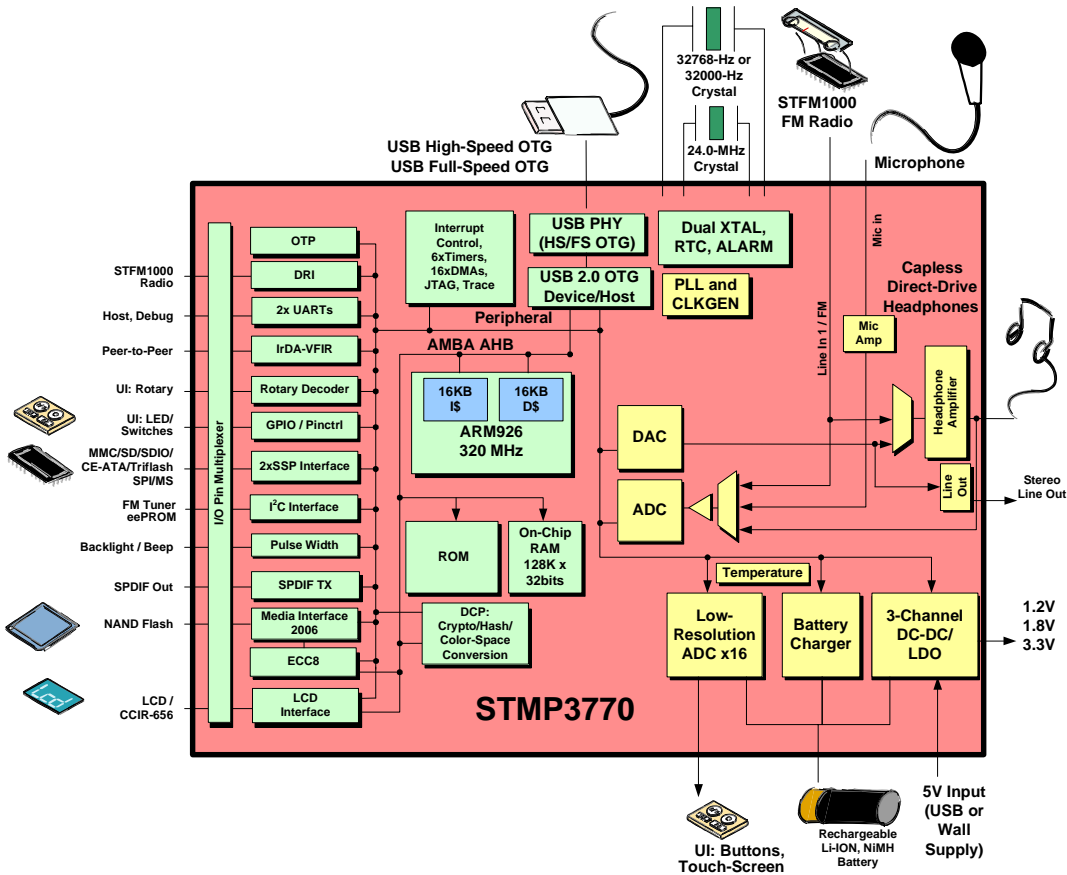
32768-Hz or 32000-Hz Crystal

24.0-MHz Crystal

STFM1000 FM Radio

Microphone

USB High-Speed OTG
USB Full-Speed OTG

STFM1000 Radio

Host, Debug

Peer-to-Peer

UI: Rotary

UI: LED/ Switches

MMC/SD/SDIO/ CE-ATA/Triflash SPI/MS

FM Tuner eePROM

Backlight / Beep

SPDIF Out

NAND Flash

LCD / CCIR-656

I/O Pin Multiplexer

OTP

DRI

2x UARTs

IrDA-VFIR

Rotary Decoder

GPIO / Pinctrl

2xSSP Interface

I$^2$C Interface

Pulse Width

SPDIF TX

Media Interface 2006

ECC8

LCD Interface

Interrupt Control, 6xTimers, 16xDMAs, JTAG, Trace

USB PHY (HS/FS OTG)

USB 2.0 OTG Device/Host

Dual XTAL, RTC, ALARM

PLL and CLKGEN

Peripheral

AMBA AHB

16KB I$

16KB D$

ARM926 320 MHz

ROM

On-Chip RAM 128K x 32bits

DCP: Crypto/Hash/ Color-Space Conversion

Mic in

Line In 1 / FM

Mic Amp

Capless Direct-Drive Headphones

Headphone Amplifier

DAC

ADC

Line Out

Stereo Line Out

Temperature

Low-Resolution ADC x16

Battery Charger

3-Channel DC-DC/ LDO

1.2V
1.8V
3.3V

STMP3770

UI: Buttons, Touch-Screen

Rechargeable Li-ION, NiMH Battery

5V Input (USB or Wall Supply)